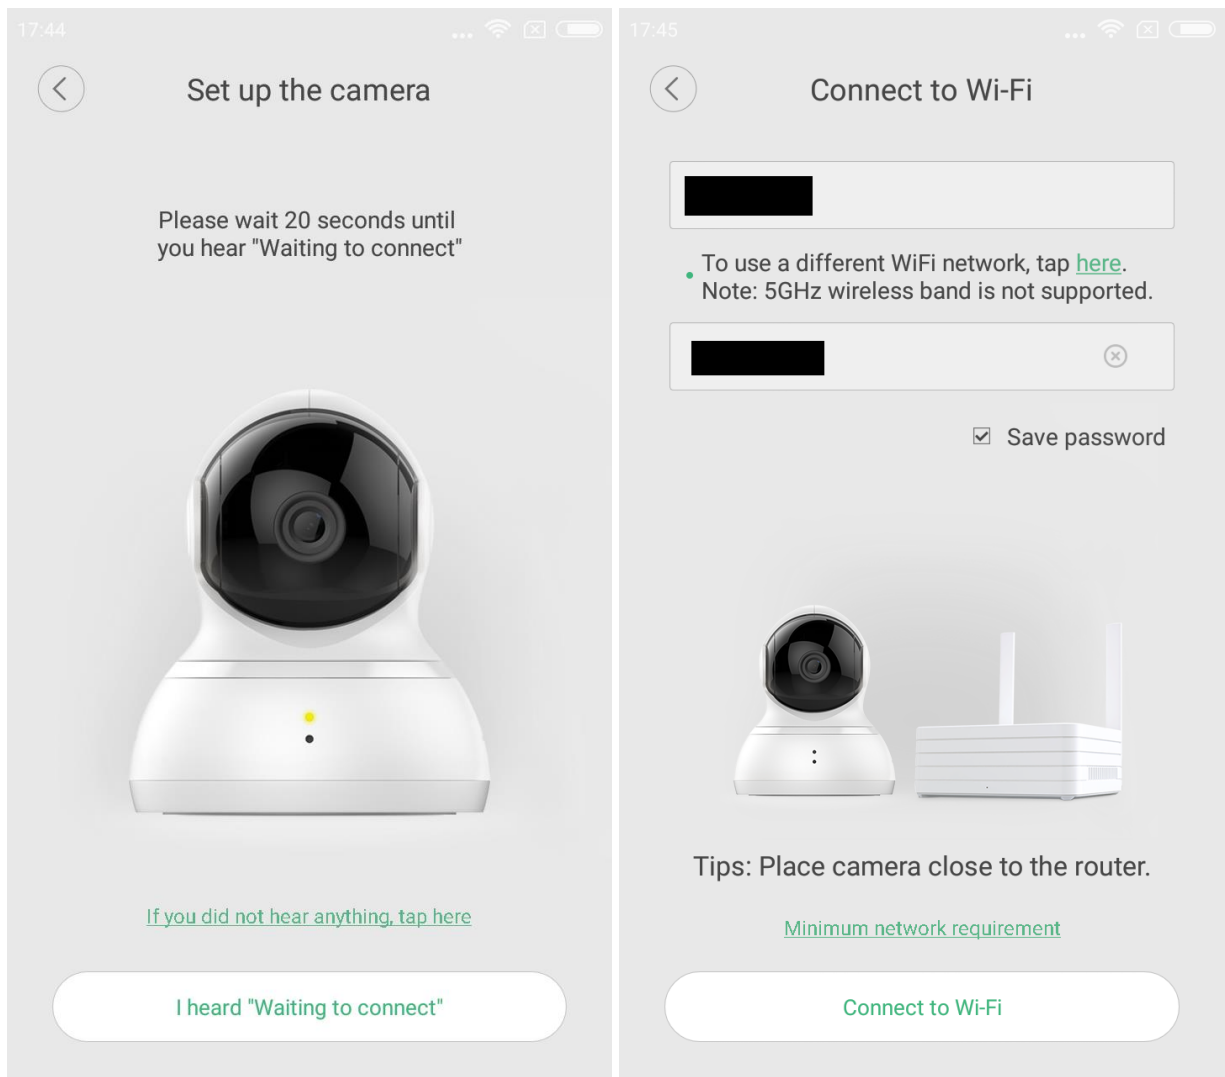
17:44

Set up the camera

Please wait 20 seconds until you hear "Waiting to connect"

If you did not hear anything, tap here

I heard "Waiting to connect"

17:45

Connect to Wi-Fi

To use a different WiFi network, tap here. Note: 5GHz wireless band is not supported.

Save password

Tips: Place camera close to the router.

Minimum network requirement

Connect to Wi-Fi